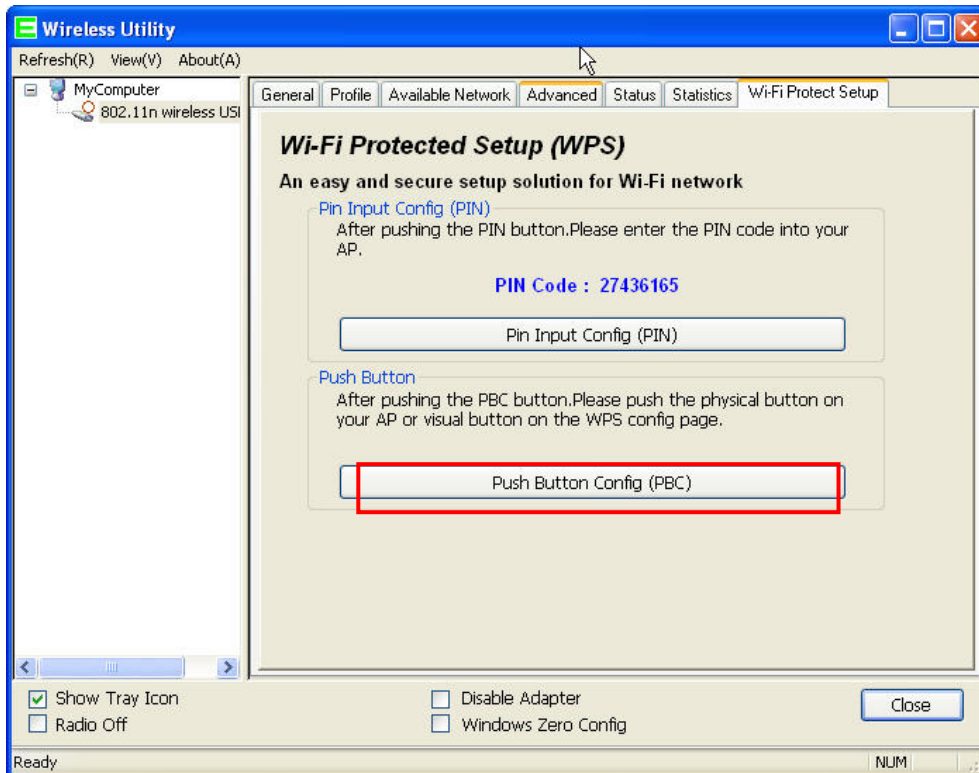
Wireless Utility

Refresh(R) View(V) About(A)

MyComputer
802.11n wireless USI

General | Profile | Available Network | Advanced | Status | Statistics | Wi-Fi Protect Setup

Wi-Fi Protected Setup (WPS)

An easy and secure setup solution for Wi-Fi network

Pin Input Config (PIN)

After pushing the PIN button.Please enter the PIN code into your AP.

PIN Code : 27436165

Pin Input Config (PIN)

Push Button

After pushing the PBC button.Please push the physical button on your AP or visual button on the WPS config page.

Push Button Config (PBC)

Show Tray Icon
Radio Off
Disable Adapter
Windows Zero Config
Close

Ready
NUM